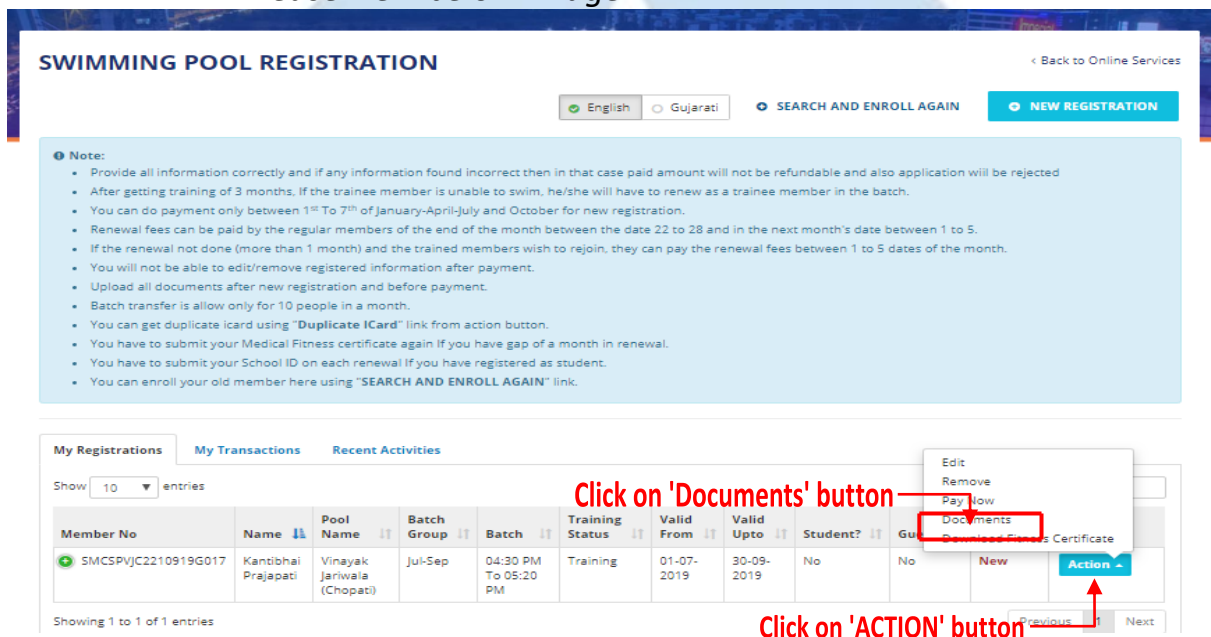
SWIMMING POOL REGISTRATION

< Back to Online Services

English Gujarati SEARCH AND ENROLL AGAIN NEW REGISTRATION

Note:
- Provide all information correctly and if any information found incorrect then in that case paid amount will not be refundable and also application will be rejected
- After getting training of 3 months, If the trainee member is unable to swim, he/she will have to renew as a trainee member in the batch.
- You can do payment only between 1$^{st}$ To 7$^{th}$ of January-April-July and October for new registration.
- Renewal fees can be paid by the regular members of the end of the month between the date 22 to 28 and in the next month's date between 1 to 5.
- If the renewal not done (more than 1 month) and the trained members wish to rejoin, they can pay the renewal fees between 1 to 5 dates of the month.
- You will not be able to edit/remove registered information after payment.
- Upload all documents after new registration and before payment.
- Batch transfer is allow only for 10 people in a month.
- You can get duplicate icard using "Duplicate ICard" link from action button.
- You have to submit your Medical Fitness certificate again If you have gap of a month in renewal.
- You have to submit your School ID on each renewal If you have registered as student.
- You can enroll your old member here using "SEARCH AND ENROLL AGAIN" link.

My Registrations My Transactions Recent Activities

Show 10 entries

Edit
Remove
Pay Now
Documents
Download Fitness Certificate

Click on 'Documents' button

| Member No | Name | Pool Name | Batch Group | Batch | Training Status | Valid From | Valid Upto | Student? | Gu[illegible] | | |
|---|---|---|---|---|---|---|---|---|---|---|---|
| SMCSPVJC2210919G017 | Kantibhai Prajapati | Vinayak Jariwala (Chopati) | Jul-Sep | 04:30 PM To 05:20 PM | Training | 01-07-2019 | 30-09-2019 | No | No | New | Action |

Showing 1 to 1 of 1 entries

Previous 1 Next

Click on 'ACTION' button